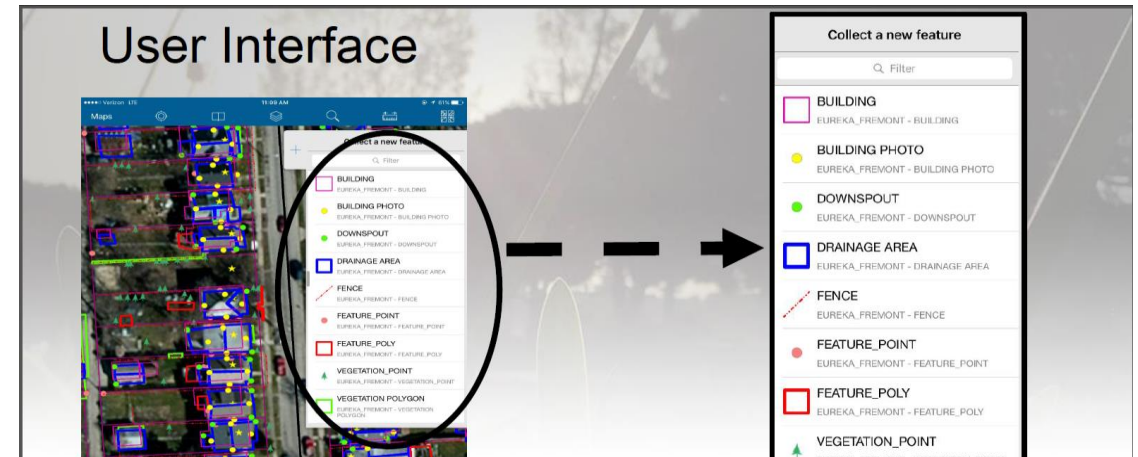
User Interface

●●●●○ Verizon LTE 11:09 AM 61%

Maps

Collect a new featu

Filter

BUILDING
EUREKA_FREMONT - BUILDING

BUILDING PHOTO
EUREKA_FREMONT - BUILDING PHOTO

DOWNSPOUT
EUREKA_FREMONT - DOWNSPOUT

DRAINAGE AREA
EUREKA_FREMONT - DRAINAGE AREA

FENCE
EUREKA_FREMONT - FENCE

FEATURE_POINT
EUREKA_FREMONT - FEATURE_POINT

FEATURE_POLY
EUREKA_FREMONT - FEATURE_POLY

VEGETATION_POINT
EUREKA_FREMONT - VEGETATION_POINT

VEGETATION POLYGON
EUREKA_FREMONT - VEGETATION POLYGON

Collect a new feature

Filter

BUILDING
EUREKA_FREMONT - BUILDING

BUILDING PHOTO
EUREKA_FREMONT - BUILDING PHOTO

DOWNSPOUT
EUREKA_FREMONT - DOWNSPOUT

DRAINAGE AREA
EUREKA_FREMONT - DRAINAGE AREA

FENCE
EUREKA_FREMONT - FENCE

FEATURE_POINT
EUREKA_FREMONT - FEATURE_POINT

FEATURE_POLY
EUREKA_FREMONT - FEATURE_POLY

VEGETATION_POINT